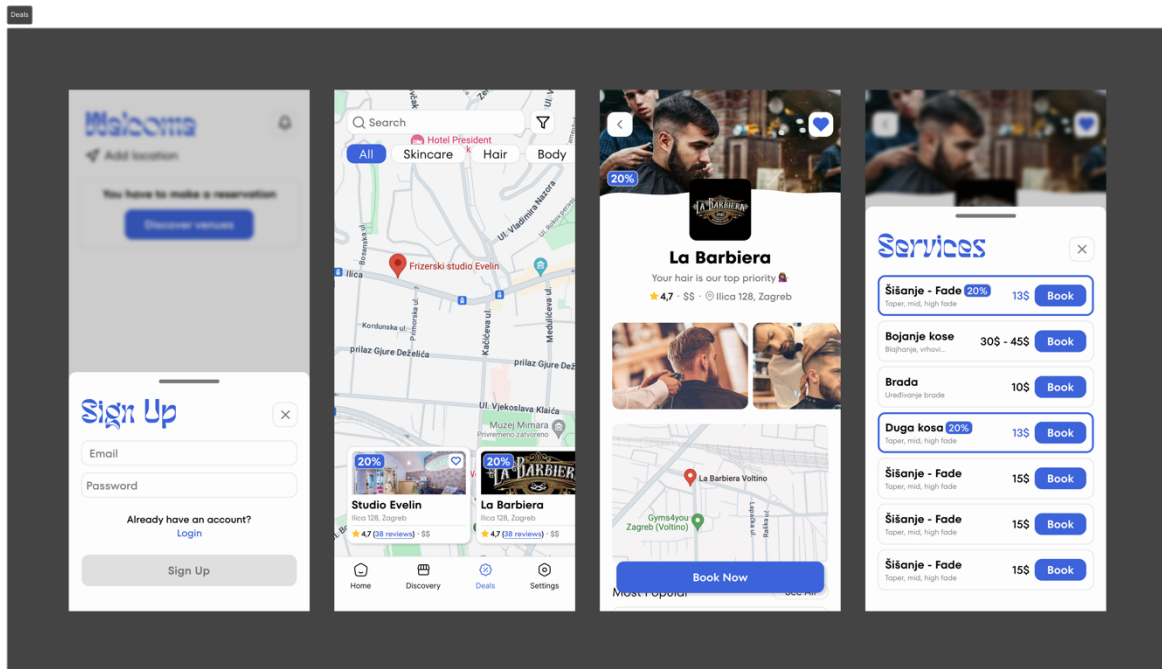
Deals

Welcome
Add location
You have to make a reservation
Discover venues

Sign Up
Email
Password
Already have an account?
Login
Sign Up

Search
Hotel President
All
Skincare
Hair
Body
Ul. Vladimira Nazora
Frizerski studio Evelin
Ilica
Kordunska ul.
prilaz Gjure Deželića
Ul. Vjekoslava Klaića
Muzej Mimara
Kačićeva ul.
Medulićeva ul.
20%
Studio Evelin
Ilica 128, Zagreb
4,7 (38 reviews) · $$
20%
La Barbiera
Ilica 128, Zagreb
4,7 (38 reviews) · $$
Home
Discovery
Deals
Settings

20%
La Barbiera
La Barbiera
Your hair is our top priority
4,7 · $$ · Ilica 128, Zagreb
La Barbiera Voltino
Gyms4you Zagreb (Voltino)
Book Now
Most Popular
See All

Services
Šišanje - Fade 20% 13$ Book
Taper, mid, high fade
Bojanje kose 30$ - 45$ Book
Blajhanje, vrhovi...
Brada 10$ Book
Uređivanje brade
Duga kosa 20% 13$ Book
Taper, mid, high fade
Šišanje - Fade 15$ Book
Taper, mid, high fade
Šišanje - Fade 15$ Book
Taper, mid, high fade
Šišanje - Fade 15$ Book
Taper, mid, high fade